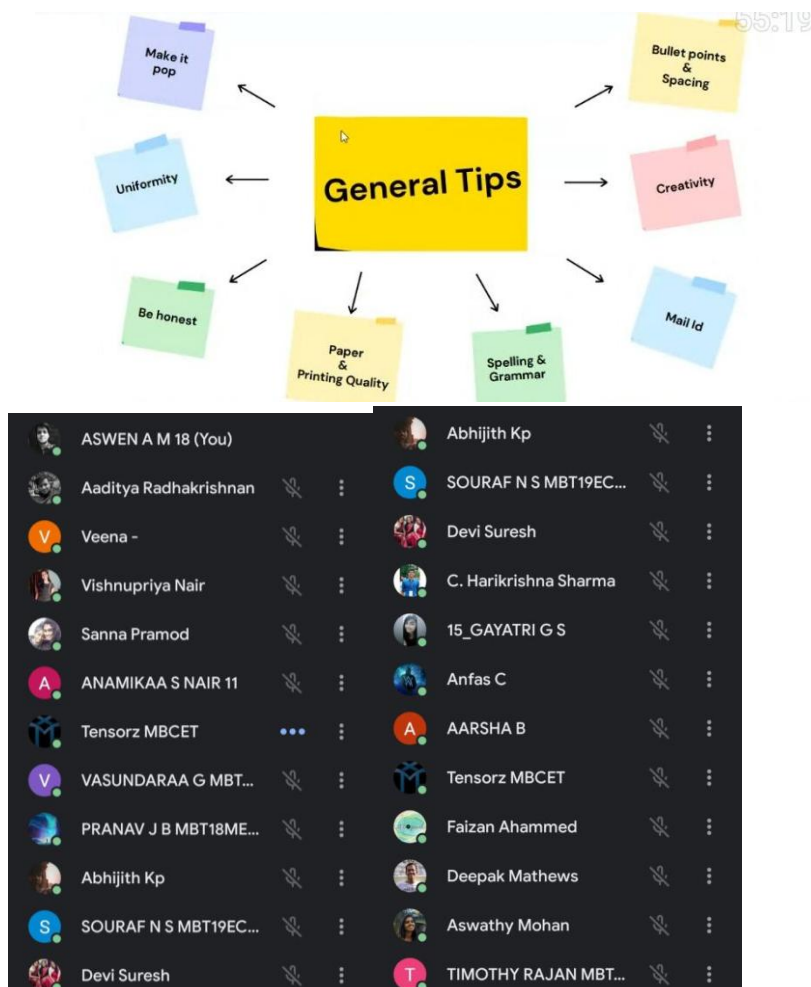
Make it pop

Uniformity

Be honest

Paper & Printing Quality

General Tips

Spelling & Grammar

Mail Id

Creativity

Bullet points & Spacing

ASWEN A M 18 (You)
Aaditya Radhakrishnan
V Veena -
Vishnupriya Nair
Sanna Pramod
A ANAMIKAA S NAIR 11
Tensorz MBCET
V VASUNDARAA G MBT...
PRANAV J B MBT18ME...
Abhijith Kp
S SOURAF N S MBT19EC...
Devi Suresh

Abhijith Kp
S SOURAF N S MBT19EC...
Devi Suresh
C. Harikrishna Sharma
15_GAYATRI G S
Anfas C
A AARSHA B
Tensorz MBCET
Faizan Ahammed
Deepak Mathews
Aswathy Mohan
T TIMOTHY RAJAN MBT...